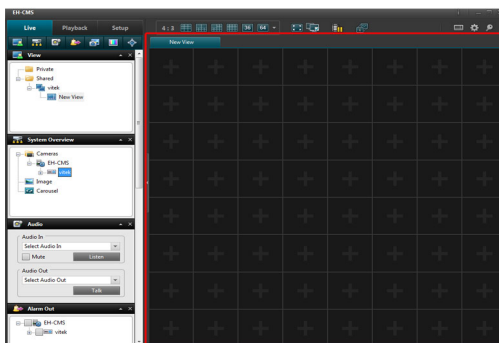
EH-CMS

Live
Playback
Setup

4:3
36
64

View
Private
Shared
vitek
New View

System Overview
Cameras
EH-CMS
vitek
Image
Carousel

Audio
Audio In
Select Audio In
Mute
Listen
Audio Out
Select Audio Out
Talk

Alarm Out
EH-CMS
vitek

New View